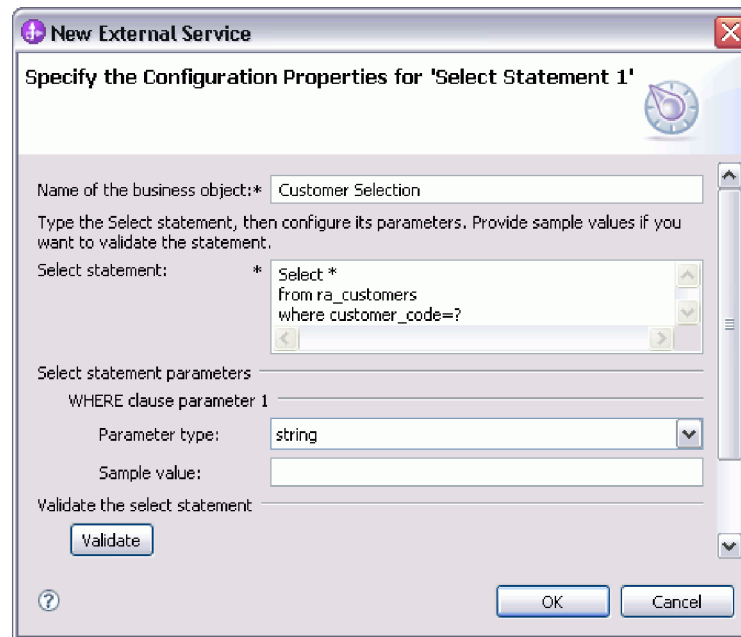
New External Service

Specify the Configuration Properties for 'Select Statement 1'

Name of the business object:* Customer Selection

Type the Select statement, then configure its parameters. Provide sample values if you want to validate the statement.

Select statement: * Select *
from ra_customers
where customer_code=?

Select statement parameters

WHERE clause parameter 1

Parameter type: string

Sample value:

Validate the select statement

Validate

OK Cancel